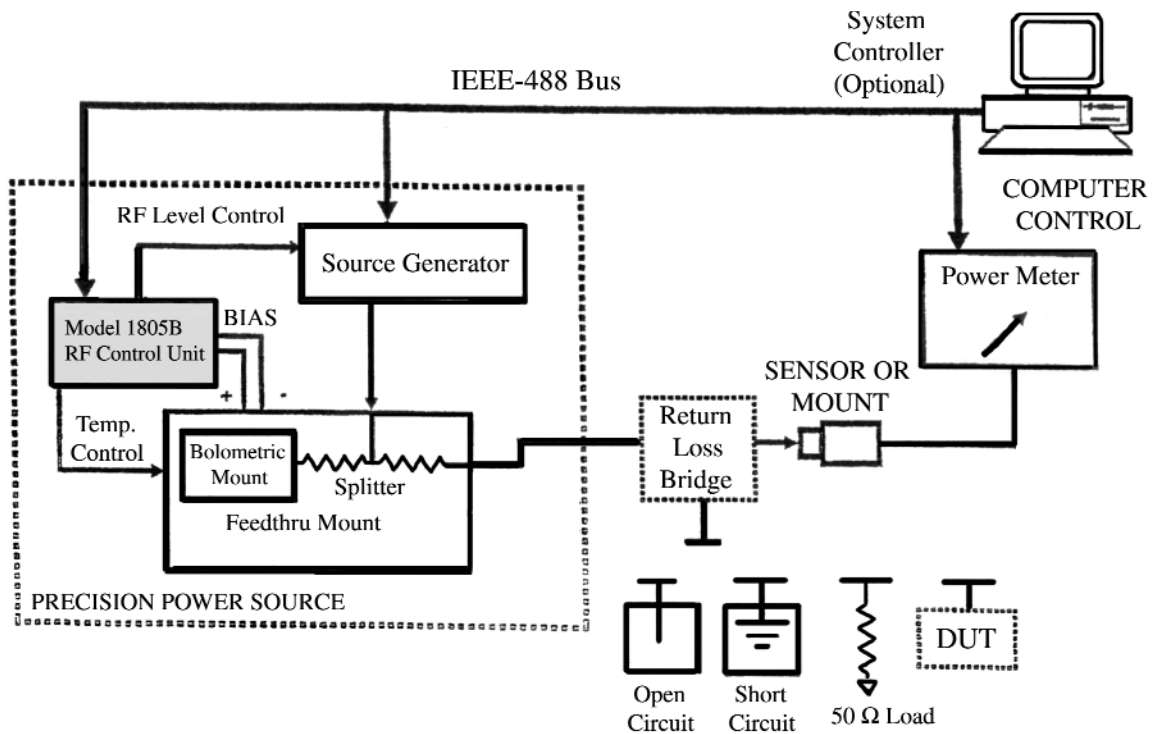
System Controller (Optional)

IEEE-488 Bus

COMPUTER CONTROL

RF Level Control

Source Generator

Power Meter

Model 1805B RF Control Unit

BIAS

+

-

SENSOR OR MOUNT

Temp. Control

Bolometric Mount

Splitter

Feedthru Mount

Return Loss Bridge

PRECISION POWER SOURCE

DUT

Open Circuit

Short Circuit

50 $\Omega$ Load